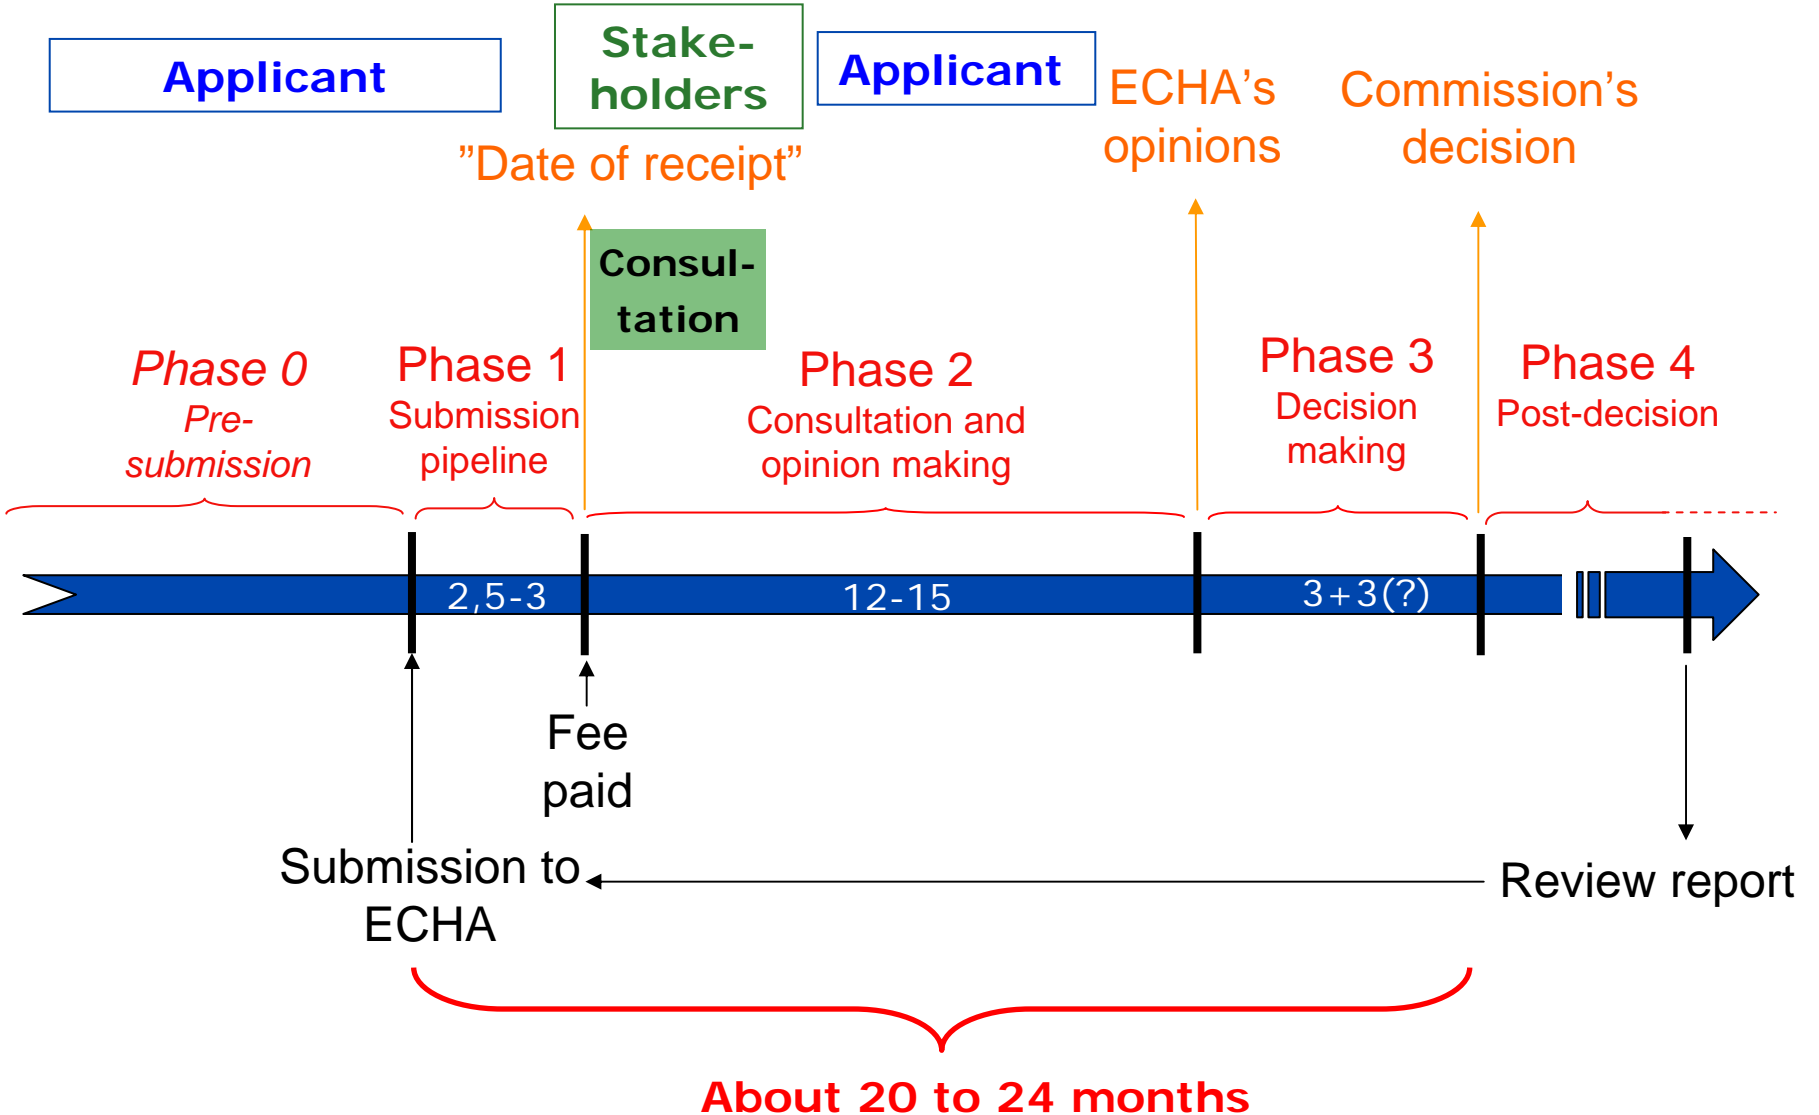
Applicant

Stakeholders

Applicant

ECHA's opinions

Commission's decision

"Date of receipt"

Consultation

Phase 0
Pre-submission

Phase 1
Submission pipeline

Phase 2
Consultation and opinion making

Phase 3
Decision making

Phase 4
Post-decision

2,5-3

12-15

3+3(?)

Fee paid

Submission to ECHA

Review report

About 20 to 24 months